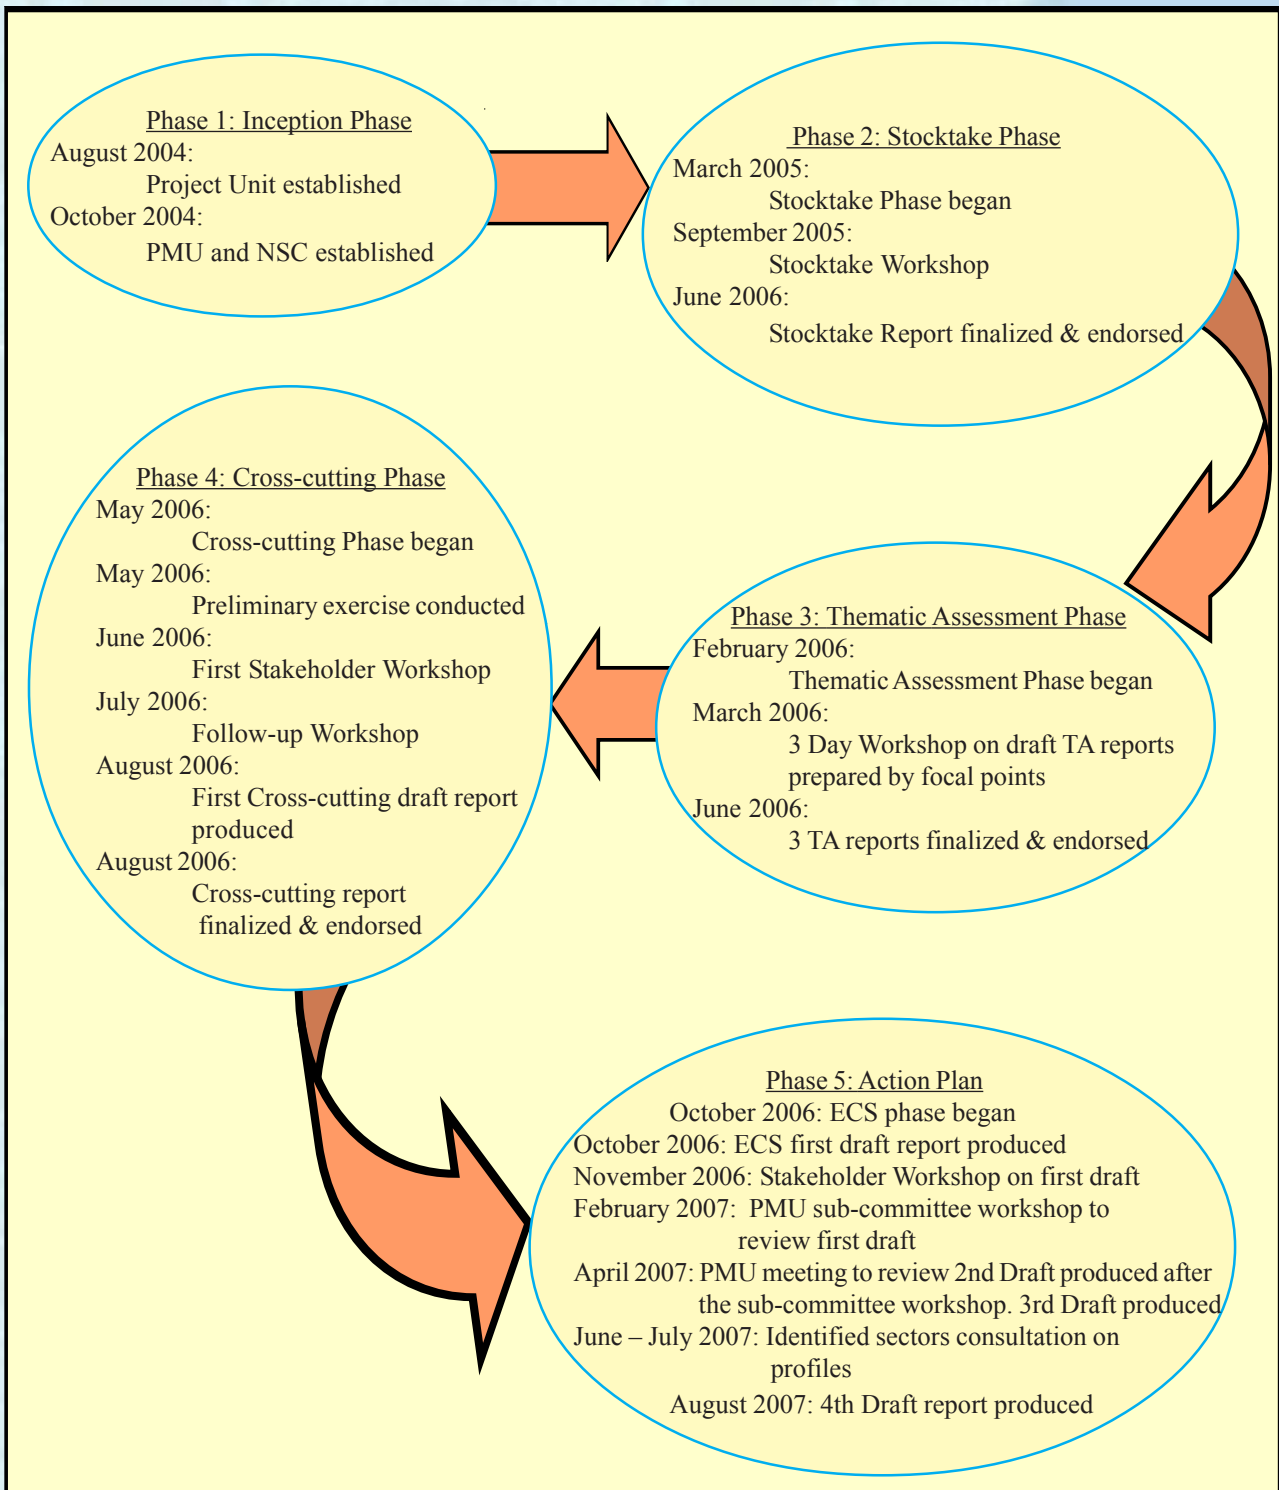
Phase 1: Inception Phase
August 2004:
Project Unit established
October 2004:
PMU and NSC established

Phase 2: Stocktake Phase
March 2005:
Stocktake Phase began
September 2005:
Stocktake Workshop
June 2006:
Stocktake Report finalized & endorsed

Phase 3: Thematic Assessment Phase
February 2006:
Thematic Assessment Phase began
March 2006:
3 Day Workshop on draft TA reports prepared by focal points
June 2006:
3 TA reports finalized & endorsed

Phase 4: Cross-cutting Phase
May 2006:
Cross-cutting Phase began
May 2006:
Preliminary exercise conducted
June 2006:
First Stakeholder Workshop
July 2006:
Follow-up Workshop
August 2006:
First Cross-cutting draft report produced
August 2006:
Cross-cutting report finalized & endorsed

Phase 5: Action Plan
October 2006: ECS phase began
October 2006: ECS first draft report produced
November 2006: Stakeholder Workshop on first draft
February 2007: PMU sub-committee workshop to review first draft
April 2007: PMU meeting to review 2nd Draft produced after the sub-committee workshop. 3rd Draft produced
June – July 2007: Identified sectors consultation on profiles
August 2007: 4th Draft report produced